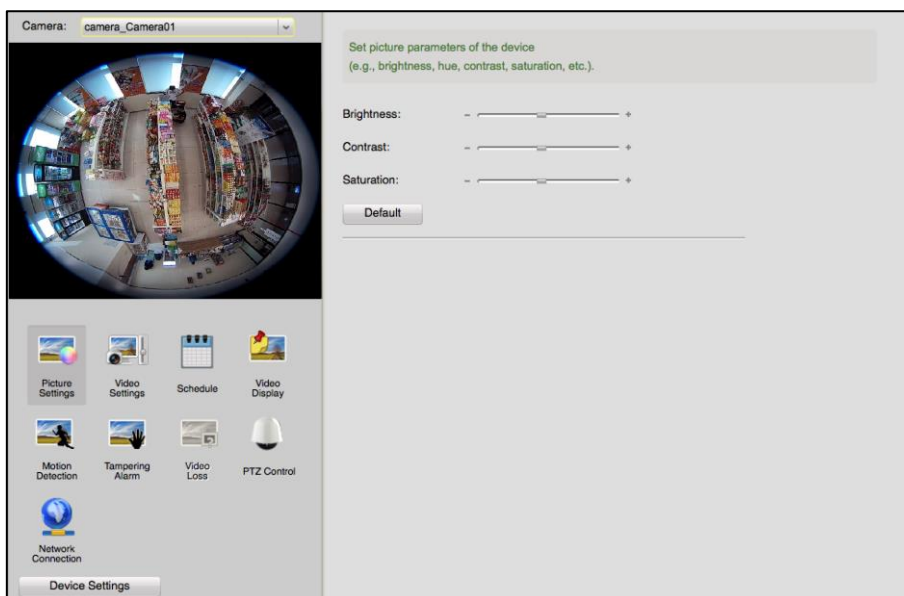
Camera: camera_Camera01

Set picture parameters of the device
(e.g., brightness, hue, contrast, saturation, etc.).

Brightness: – +

Contrast: – +

Saturation: – +

Default

Picture Settings

Video Settings

Schedule

Video Display

Motion Detection

Tampering Alarm

Video Loss

PTZ Control

Network Connection

Device Settings